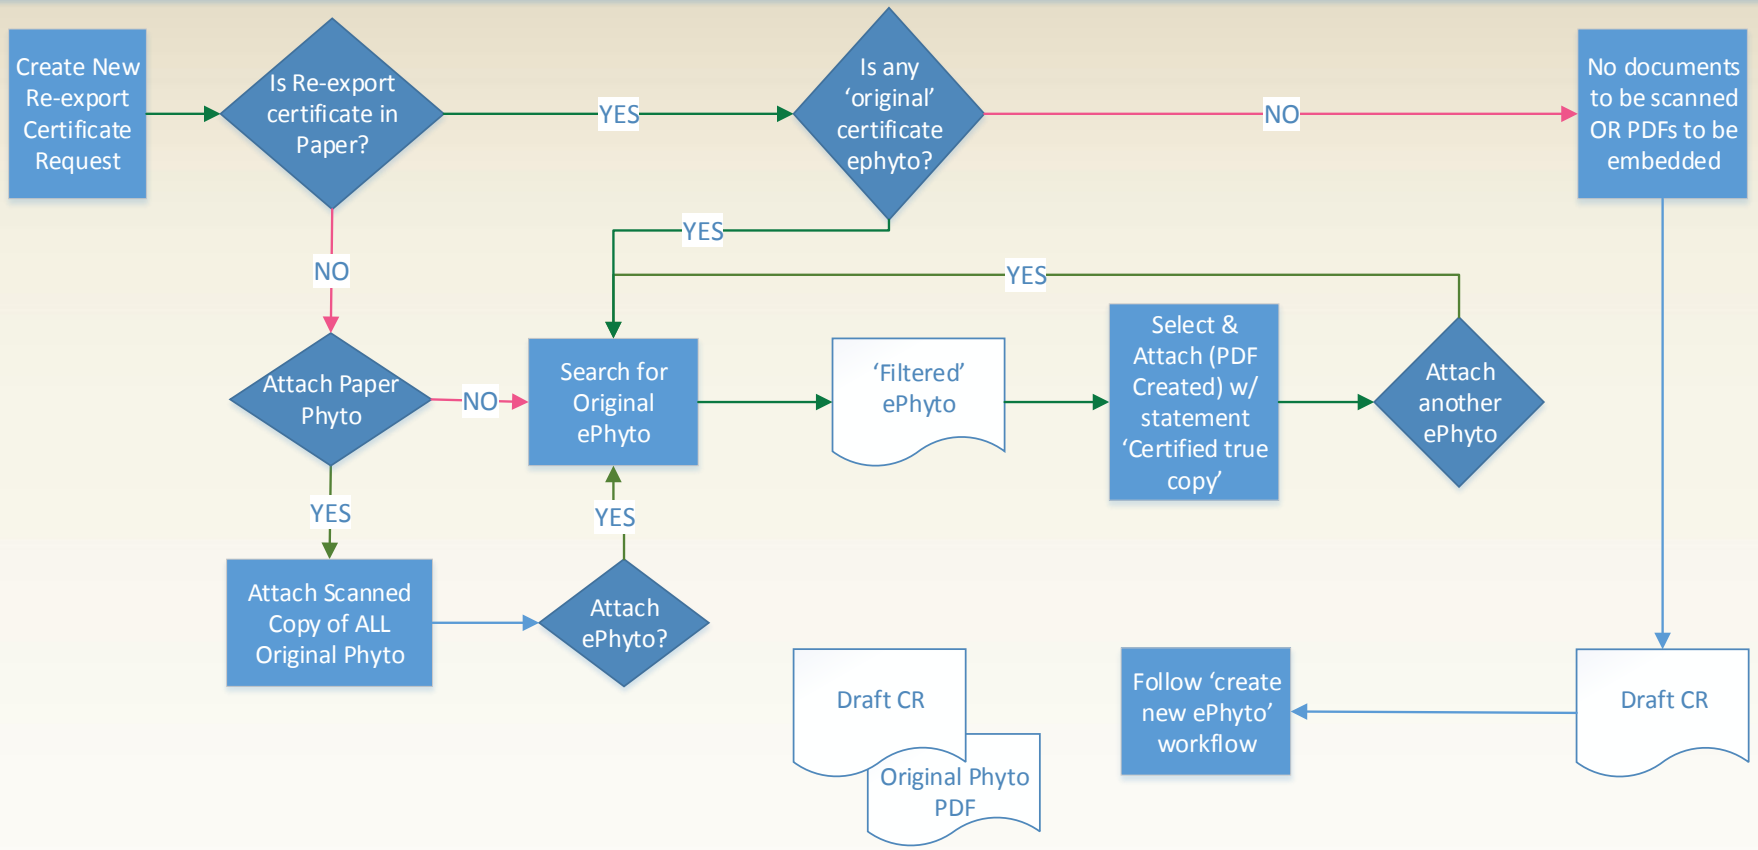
Create New Re-export Certificate Request

Is Re-export certificate in Paper?

YES

Is any 'original' certificate ephyto?

NO

No documents to be scanned OR PDFs to be embedded

YES

YES

NO

Attach Paper Phyto

NO

Search for Original ePhyto

'Filtered' ePhyto

Select & Attach (PDF Created) w/ statement 'Certified true copy'

Attach another ePhyto

YES

YES

Attach Scanned Copy of ALL Original Phyto

Attach ePhyto?

Draft CR

Original Phyto PDF

Follow 'create new ePhyto' workflow

Draft CR